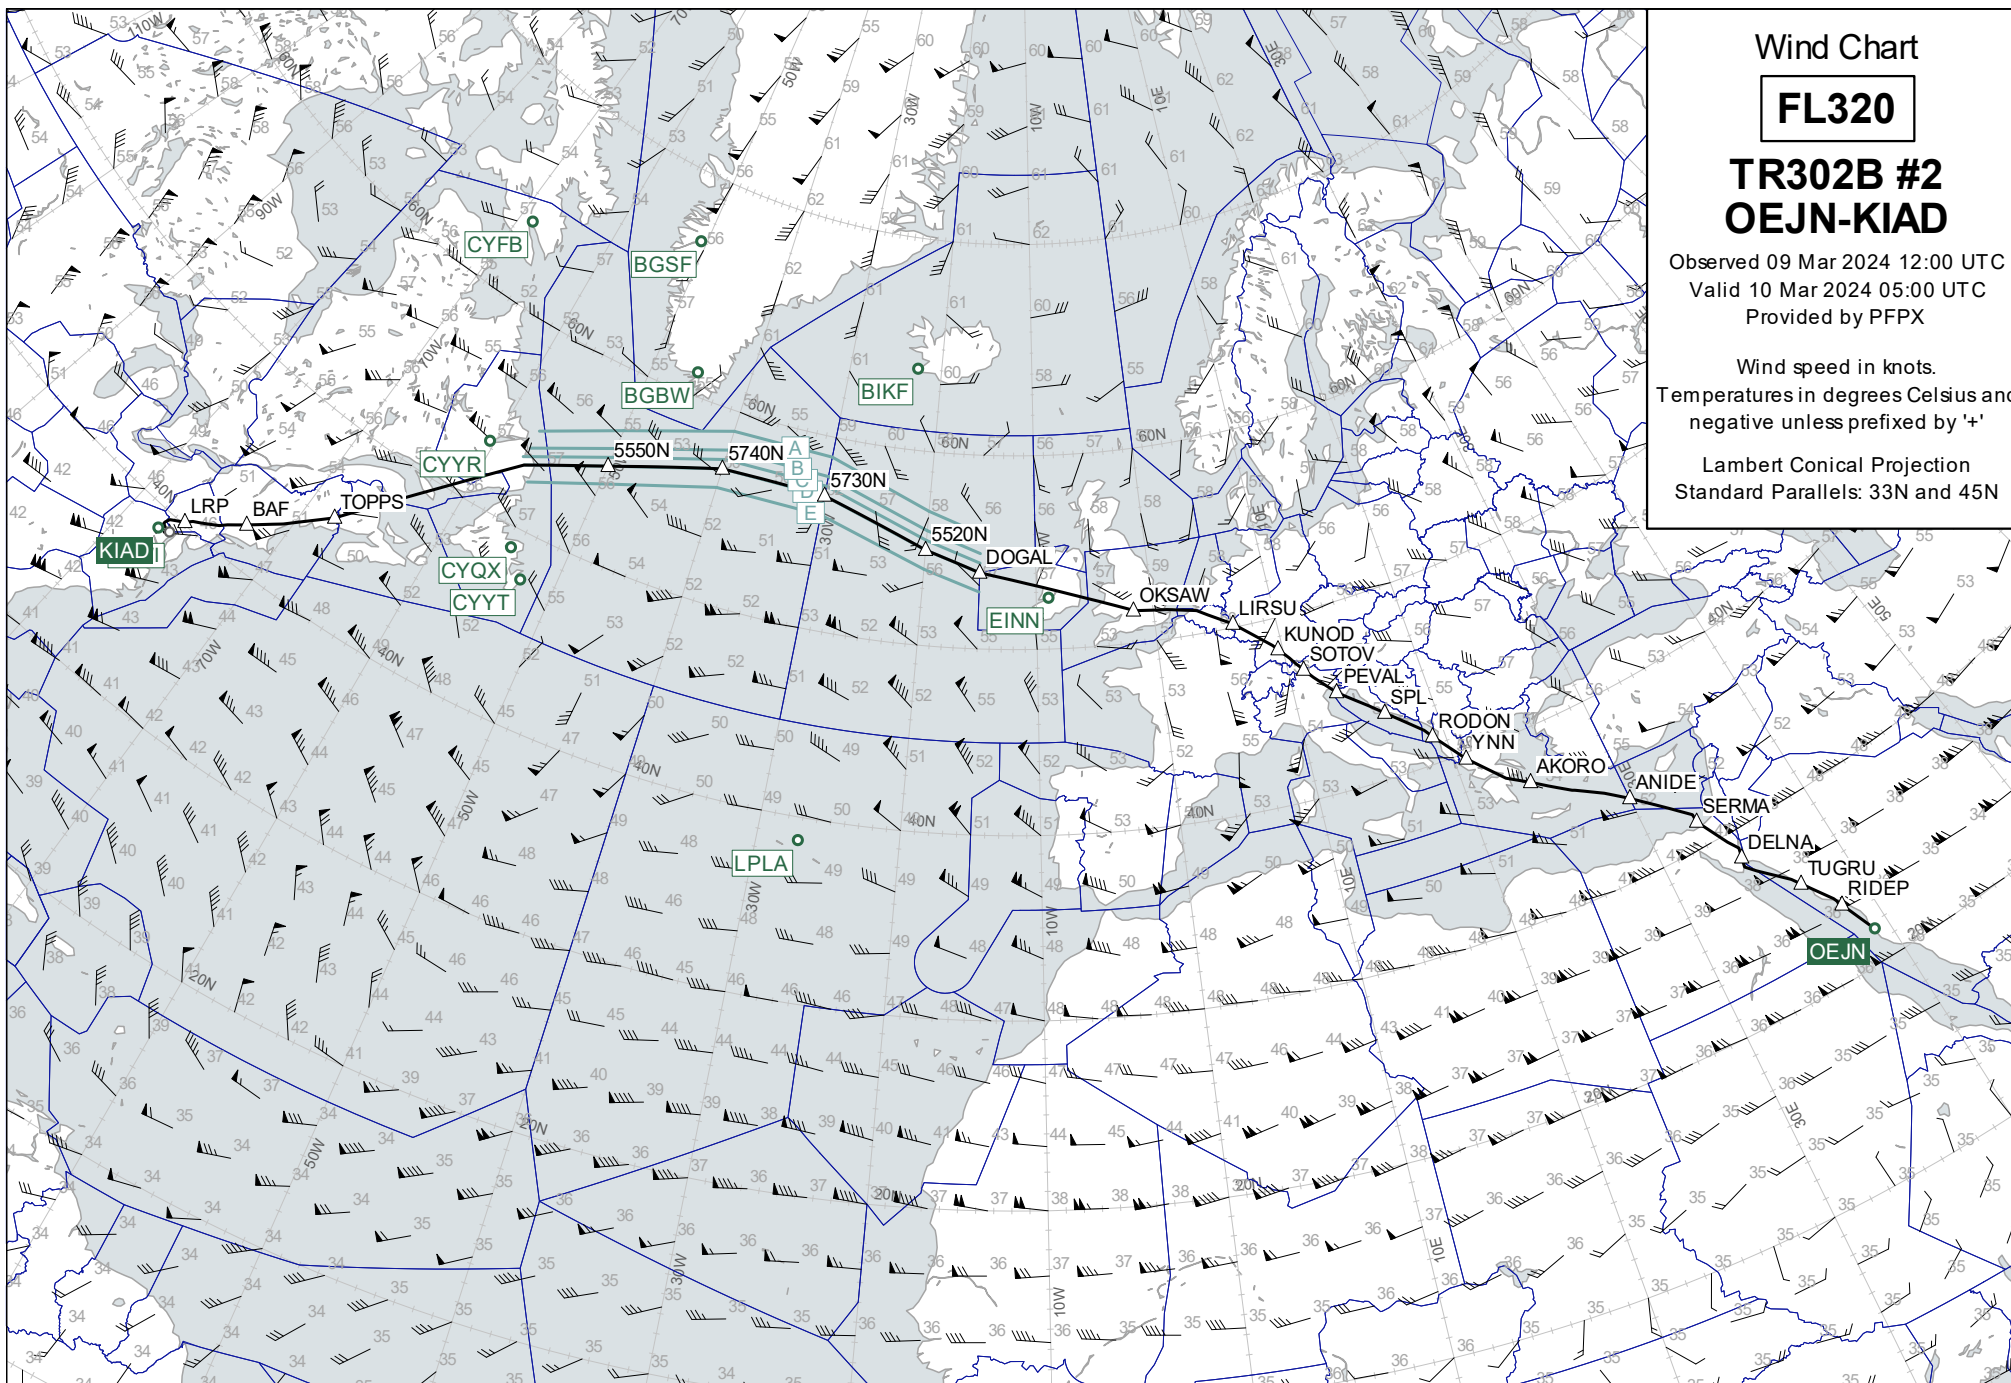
Wind Chart

FL320

TR302B #2
OEJN-KIAD

Observed 09 Mar 2024 12:00 UTC
Valid 10 Mar 2024 05:00 UTC
Provided by PFPX

Wind speed in knots.
Temperatures in degrees Celsius and
negative unless prefixed by '+'

Lambert Conical Projection
Standard Parallels: 33N and 45N

KIAD
LRP
BAF
TOPPS
CYYR
CYFB
BGSF
BGBW
BIKF
CYQX
CYYT
5550N
5740N
5730N
5520N
DOGAL
A
B
C
D
E
EINN
OKSAW
LIRSU
KUNOD
SOTOV
PEVAL
SPL
RODON
YNN
AKORO
ANIDE
SERMA
DELNA
TUGRU
RIDEP
OEJN
LPLA

110W
90W
70W
60N
50W
30W
10W
10E
30E
50E
70W
40N
20N
50N